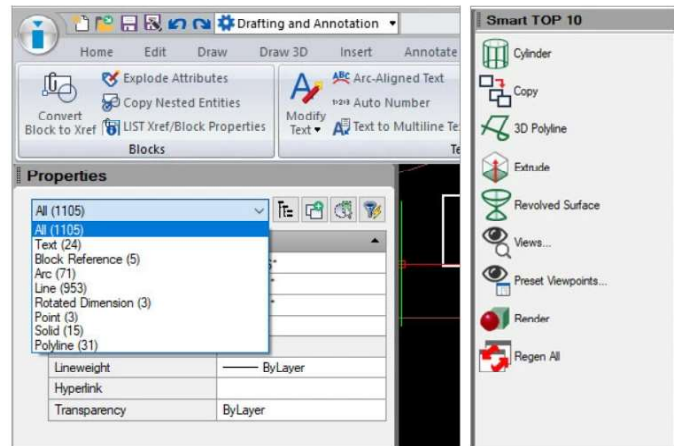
Drafting and Annotation

Home Edit Draw Draw 3D Insert Annotate

Convert Block to Xref

Explode Attributes
Copy Nested Entities
LIST Xref/Block Properties

Blocks

Modify Text

Arc-Aligned Text
Auto Number
Text to Multiline Te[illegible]

Te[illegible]

Properties

All (1105)

All (1105)
Text (24)
Block Reference (5)
Arc (71)
Line (953)
Rotated Dimension (3)
Point (3)
Solid (15)
Polyline (31)

| Lineweight | —— ByLayer |
|---|---|
| Hyperlink | |
| Transparency | ByLayer |

Smart TOP 10

Cylinder
Copy
3D Polyline
Extrude
Revolved Surface
Views...
Preset Viewpoints...
Render
Regen All